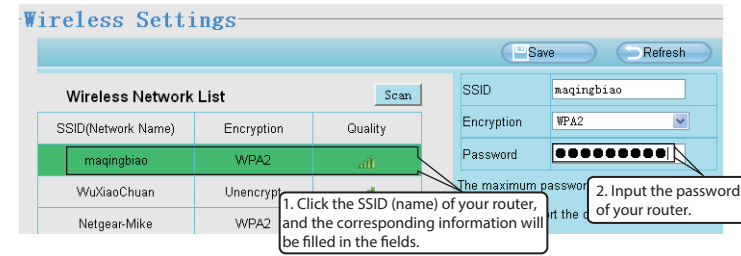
Wireless Settings

Save Refresh

Wireless Network List Scan

| SSID(Network Name) | Encryption | Quality |
|---|---|---|
| maqingbiao | WPA2 | |
| WuXiaoChuan | Unencrypt | |
| Netgear-Mike | WPA2 | |

SSID maqingbiao

Encryption WPA2

Password ●●●●●●●●●●

The maximum passwor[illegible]

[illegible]rt the c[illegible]

1. Click the SSID (name) of your router, and the corresponding information will be filled in the fields.

2. Input the password of your router.